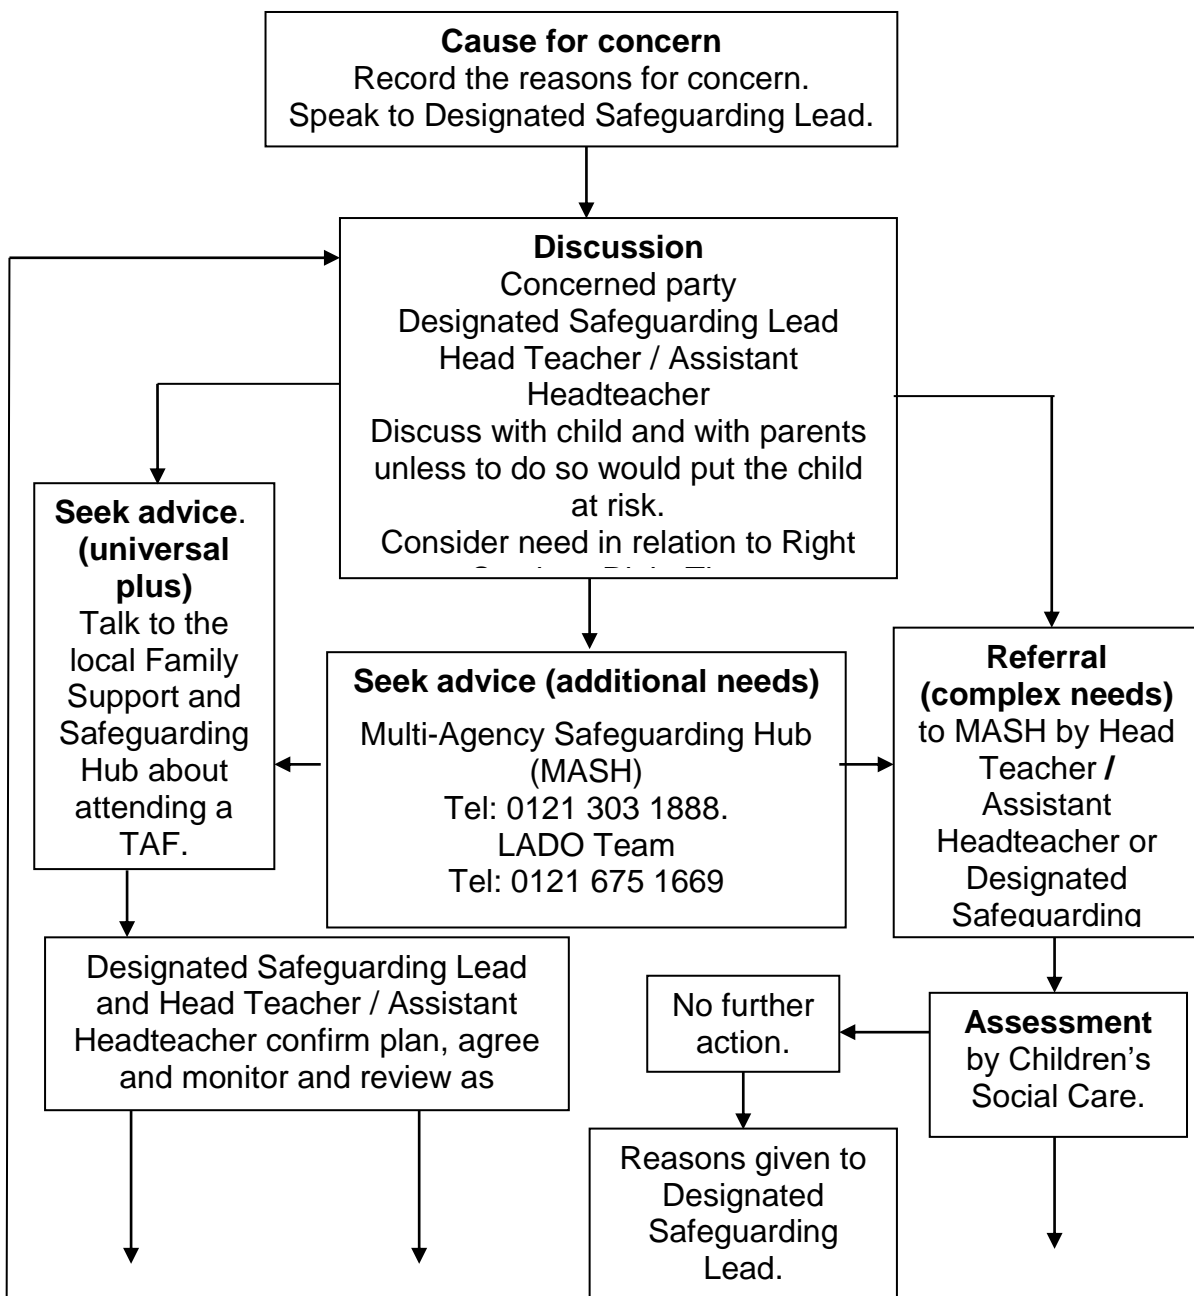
**Cause for concern**
Record the reasons for concern.
Speak to Designated Safeguarding Lead.

**Discussion**
Concerned party
Designated Safeguarding Lead
Head Teacher / Assistant Headteacher
Discuss with child and with parents unless to do so would put the child at risk.
Consider need in relation to Right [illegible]

**Seek advice**. **(universal plus)**
Talk to the local Family Support and Safeguarding Hub about attending a TAF.

**Seek advice (additional needs)**
Multi-Agency Safeguarding Hub (MASH)
Tel: 0121 303 1888.
LADO Team
Tel: 0121 675 1669

**Referral (complex needs)**
to MASH by Head Teacher **/** Assistant Headteacher or Designated Safeguarding

Designated Safeguarding Lead and Head Teacher / Assistant Headteacher confirm plan, agree and monitor and review as

No further action.

**Assessment** by Children's Social Care.

Reasons given to Designated Safeguarding Lead.